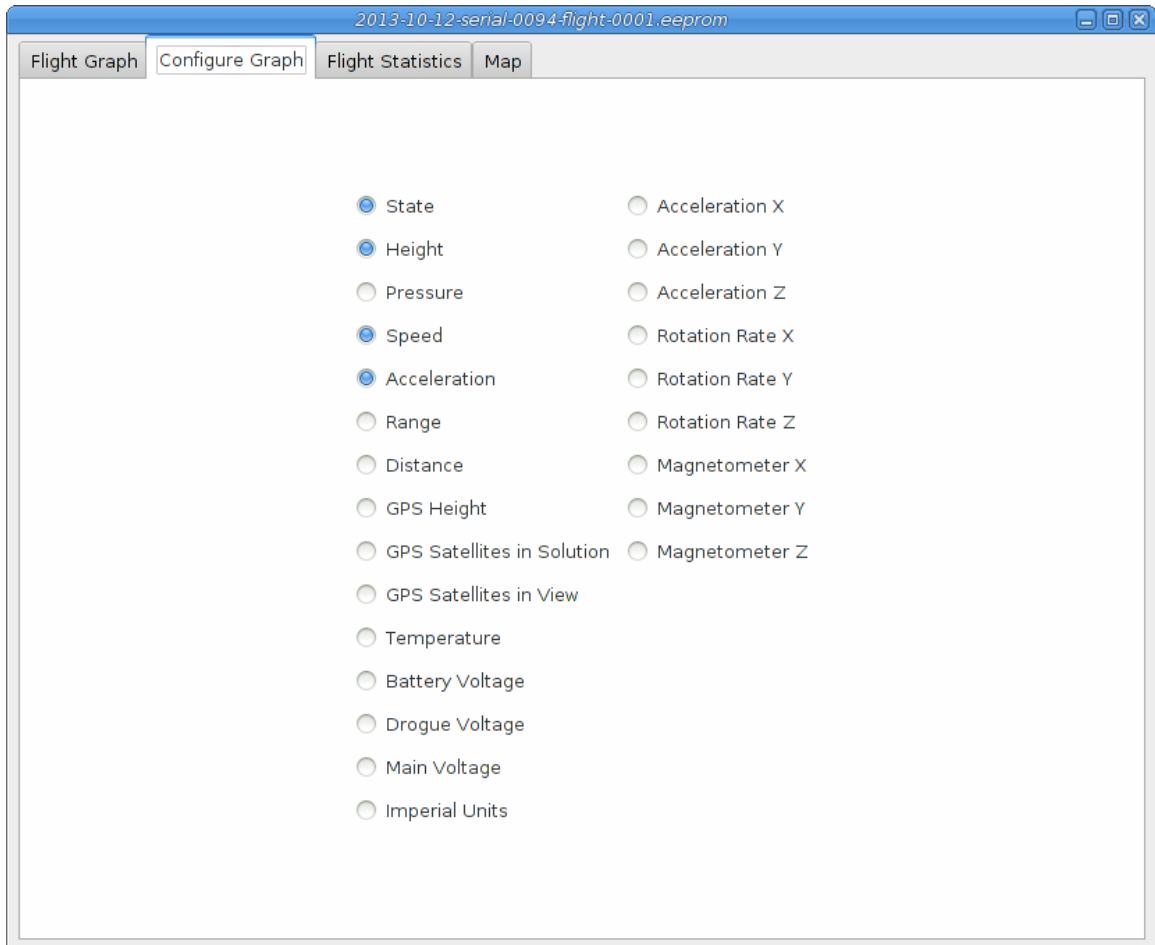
2013-10-12-serial-0094-flight-0001.eeprom

Flight Graph | Configure Graph | Flight Statistics | Map

State
Height
Pressure
Speed
Acceleration
Range
Distance
GPS Height
GPS Satellites in Solution
GPS Satellites in View
Temperature
Battery Voltage
Drogue Voltage
Main Voltage
Imperial Units

Acceleration X
Acceleration Y
Acceleration Z
Rotation Rate X
Rotation Rate Y
Rotation Rate Z
Magnetometer X
Magnetometer Y
Magnetometer Z